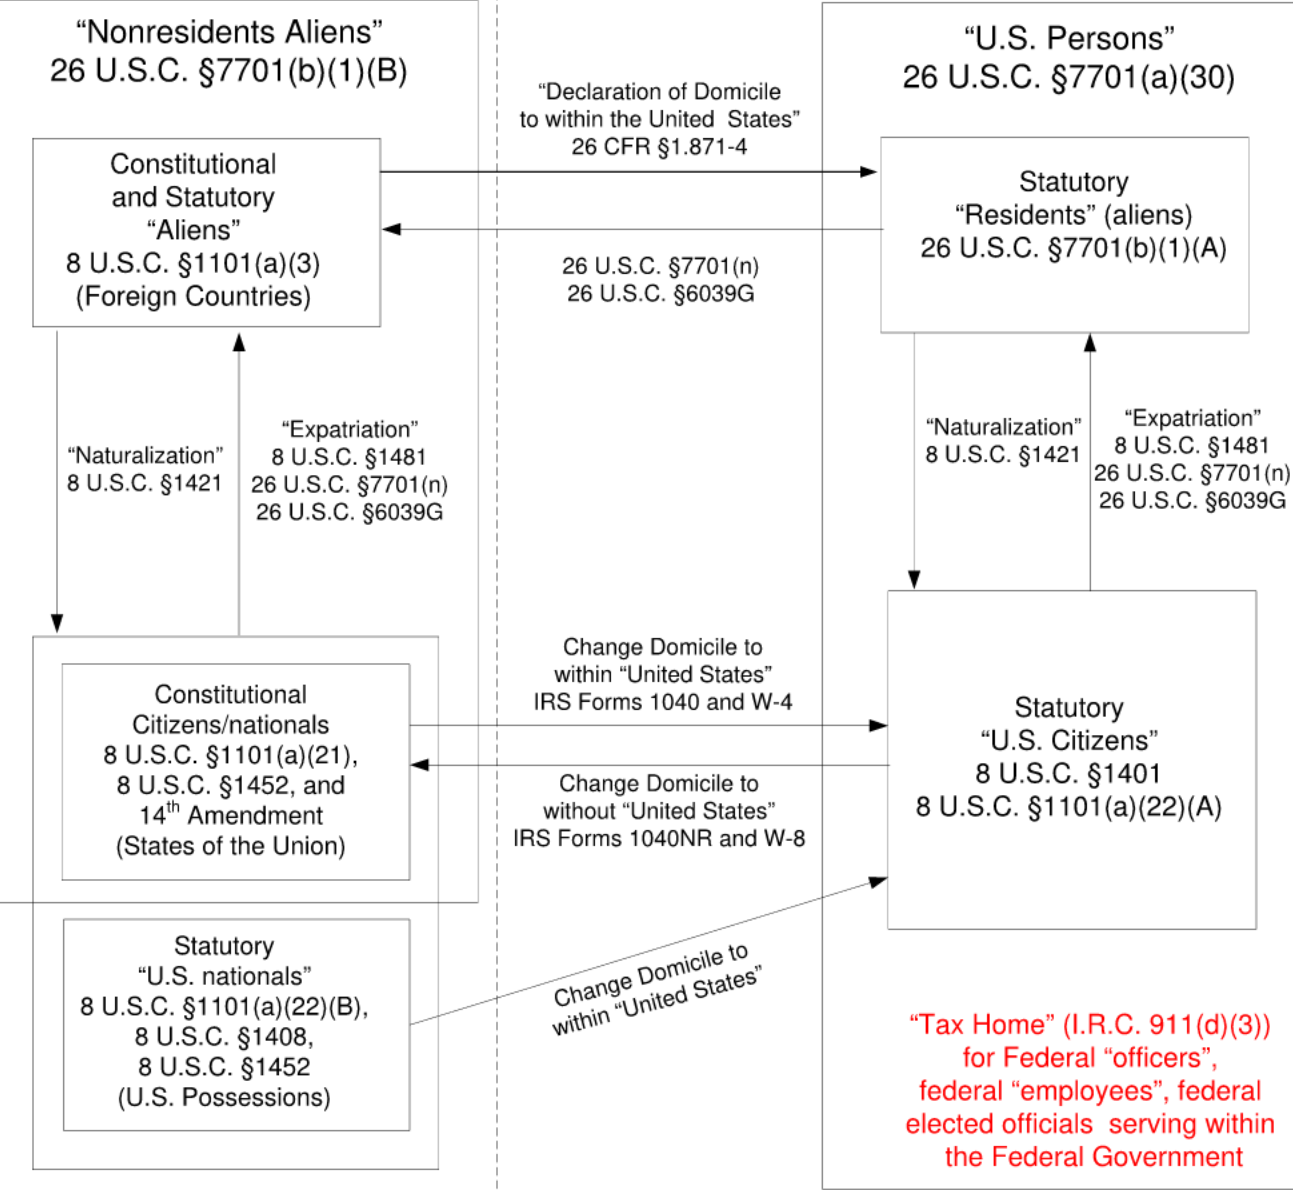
"Nonresidents Aliens"
26 U.S.C. §7701(b)(1)(B)

"U.S. Persons"
26 U.S.C. §7701(a)(30)

"Declaration of Domicile to within the United States"
26 CFR §1.871-4

Constitutional and Statutory "Aliens"
8 U.S.C. §1101(a)(3)
(Foreign Countries)

Statutory "Residents" (aliens)
26 U.S.C. §7701(b)(1)(A)

26 U.S.C. §7701(n)
26 U.S.C. §6039G

"Naturalization"
8 U.S.C. §1421

"Expatriation"
8 U.S.C. §1481
26 U.S.C. §7701(n)
26 U.S.C. §6039G

"Naturalization"
8 U.S.C. §1421

"Expatriation"
8 U.S.C. §1481
26 U.S.C. §7701(n)
26 U.S.C. §6039G

Constitutional Citizens/nationals
8 U.S.C. §1101(a)(21),
8 U.S.C. §1452, and
14$^{th}$ Amendment
(States of the Union)

Change Domicile to within "United States"
IRS Forms 1040 and W-4

Change Domicile to without "United States"
IRS Forms 1040NR and W-8

Statutory "U.S. Citizens"
8 U.S.C. §1401
8 U.S.C. §1101(a)(22)(A)

Statutory "U.S. nationals"
8 U.S.C. §1101(a)(22)(B),
8 U.S.C. §1408,
8 U.S.C. §1452
(U.S. Possessions)

Change Domicile to within "United States"

"Tax Home" (I.R.C. 911(d)(3)) for Federal "officers", federal "employees", federal elected officials serving within the Federal Government